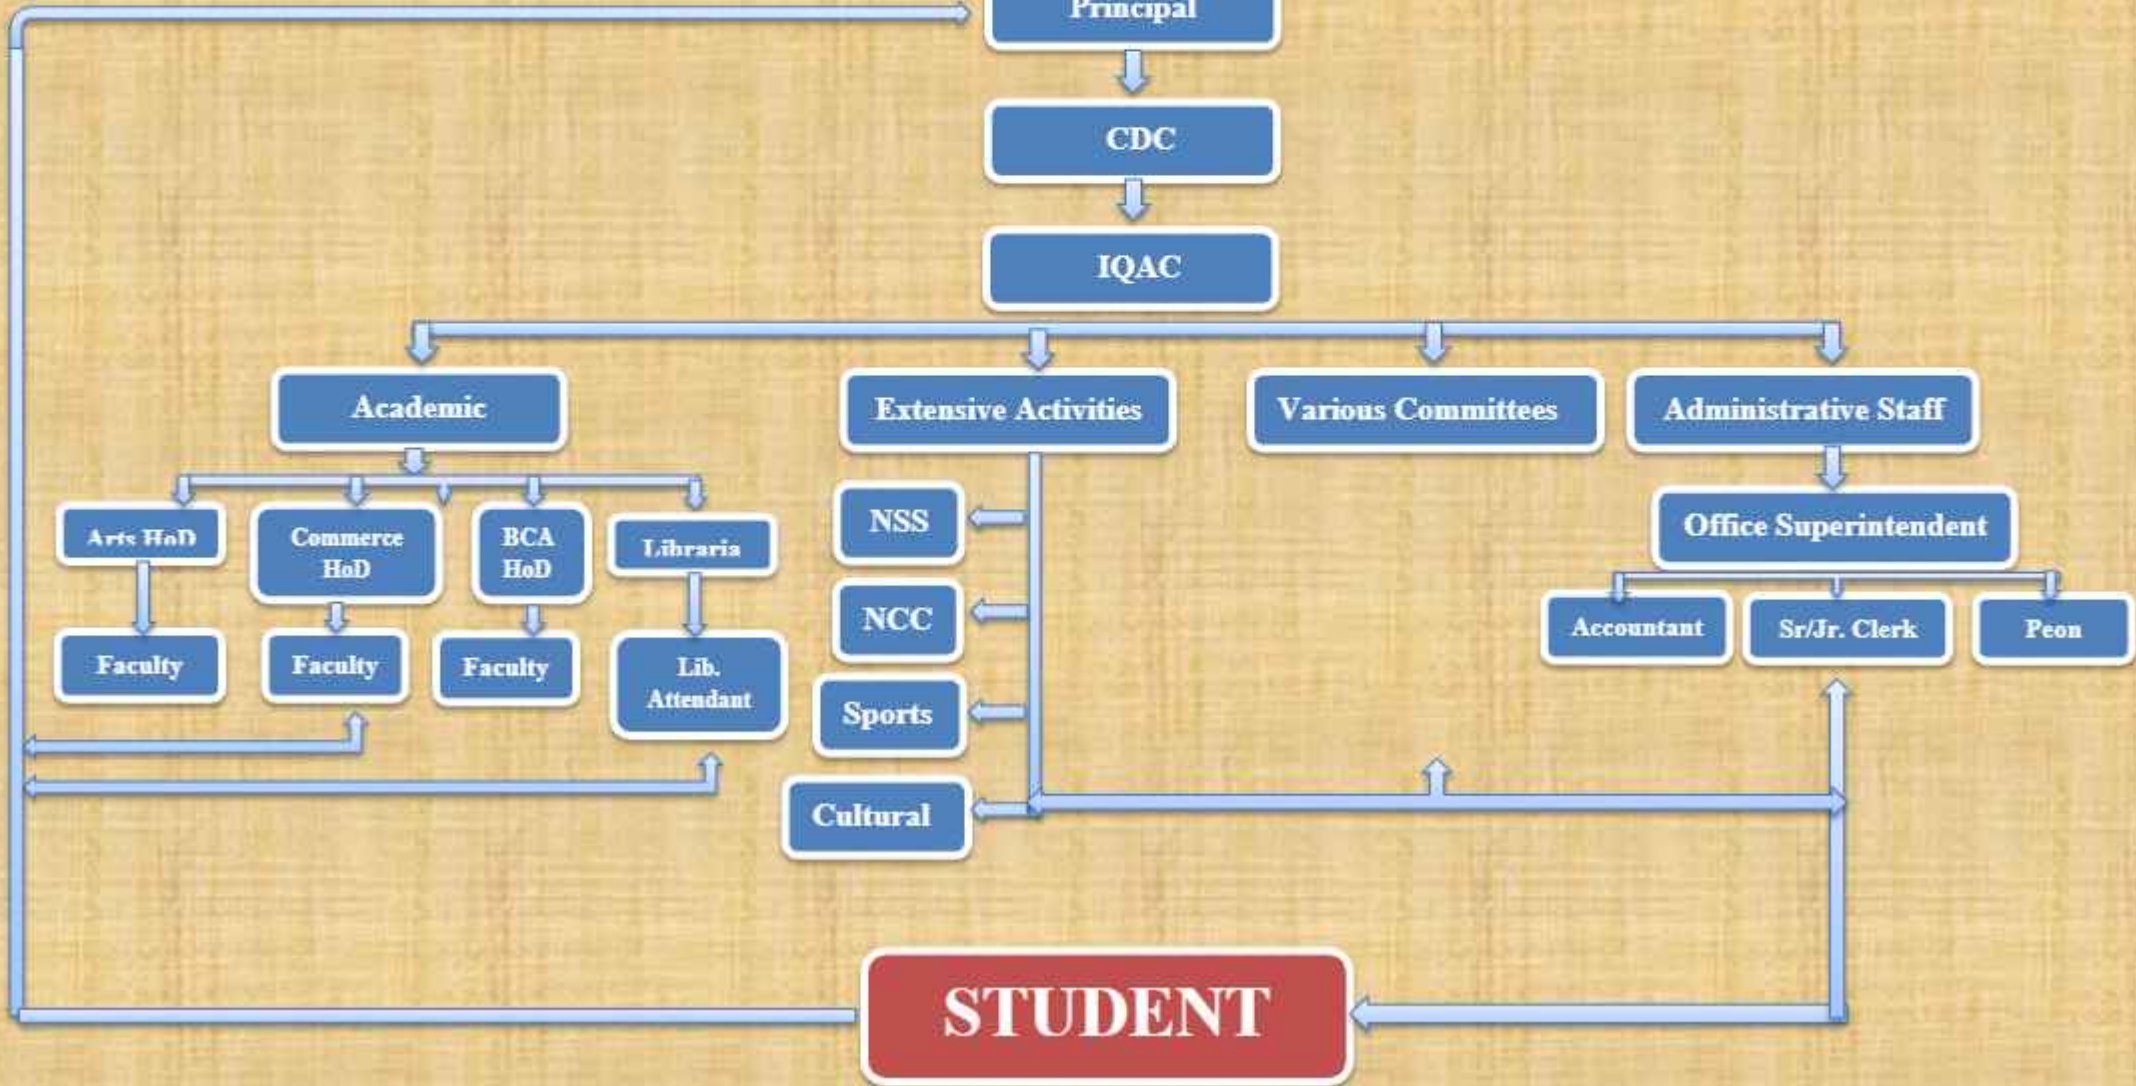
Principal

CDC

IQAC

Academic

Extensive Activities

Various Committees

Administrative Staff

Arts HoD

Commerce HoD

BCA HoD

Libraria

Faculty

Faculty

Faculty

Lib. Attendant

NSS

NCC

Sports

Cultural

Office Superintendent

Accountant

Sr/Jr. Clerk

Peon

STUDENT